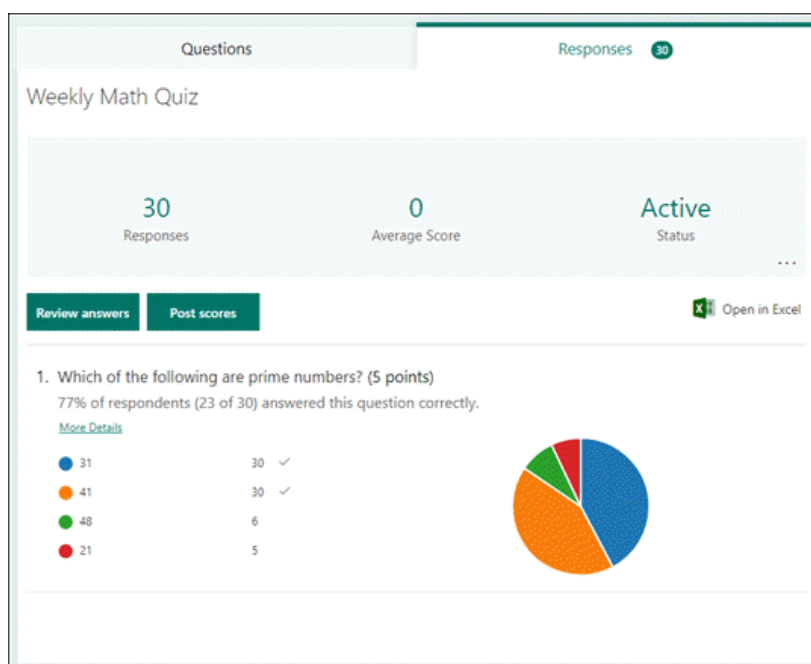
Questions

Responses 30

Weekly Math Quiz

30
Responses

0
Average Score

Active
Status

...

Review answers

Post scores

Open in Excel

1. Which of the following are prime numbers? (5 points)
77% of respondents (23 of 30) answered this question correctly.
More Details

| | | |
|---|---|---|
| 31 | 30 | ✓ |
| 41 | 30 | ✓ |
| 48 | 6 | |
| 21 | 5 | |